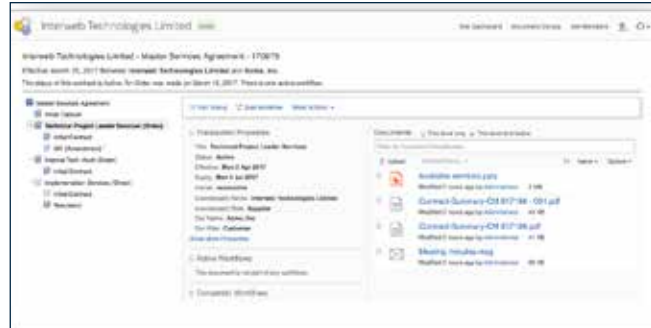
Interweb Technologies Limited

Interweb Technologies Limited – Master Services Agreement – 170679

Available services.pptx

Contract-Summary-CM 817196 - 001.pdf

Contract-Summary-CM 817196.pdf

Meeting minutes.msg

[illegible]